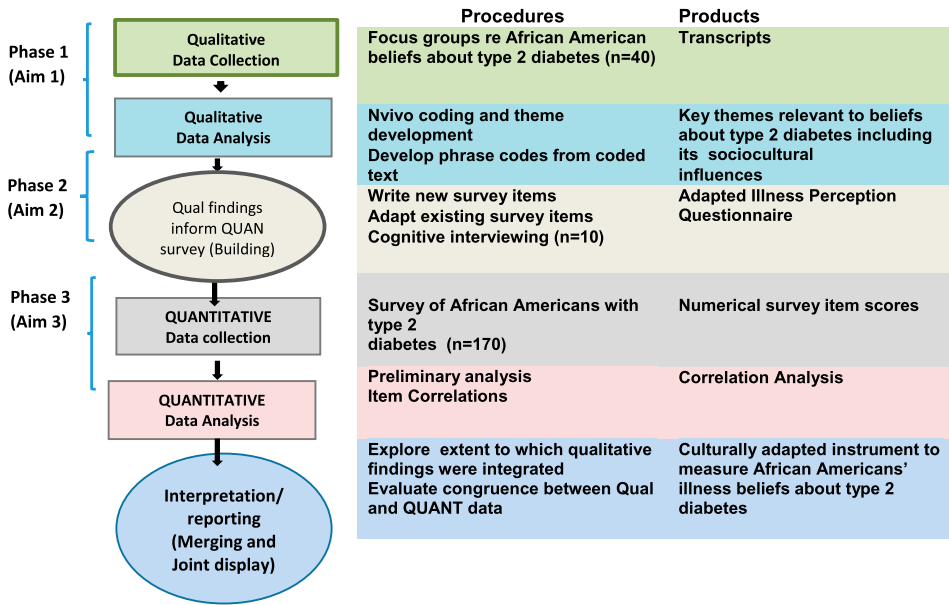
Phase 1 (Aim 1)

Qualitative Data Collection

Qualitative Data Analysis

Phase 2 (Aim 2)

Qual findings inform QUAN survey (Building)

Phase 3 (Aim 3)

QUANTITATIVE Data collection

QUANTITATIVE Data Analysis

Interpretation/ reporting (Merging and Joint display)

| Procedures | Products |
|---|---|
| Focus groups re African American beliefs about type 2 diabetes (n=40) | Transcripts |
| Nvivo coding and theme development<br>Develop phrase codes from coded text | Key themes relevant to beliefs about type 2 diabetes including its sociocultural influences |
| Write new survey items<br>Adapt existing survey items<br>Cognitive interviewing (n=10) | Adapted Illness Perception Questionnaire |
| Survey of African Americans with type 2 diabetes (n=170) | Numerical survey item scores |
| Preliminary analysis<br>Item Correlations | Correlation Analysis |
| Explore extent to which qualitative findings were integrated<br>Evaluate congruence between Qual and QUANT data | Culturally adapted instrument to measure African Americans' illness beliefs about type 2 diabetes |